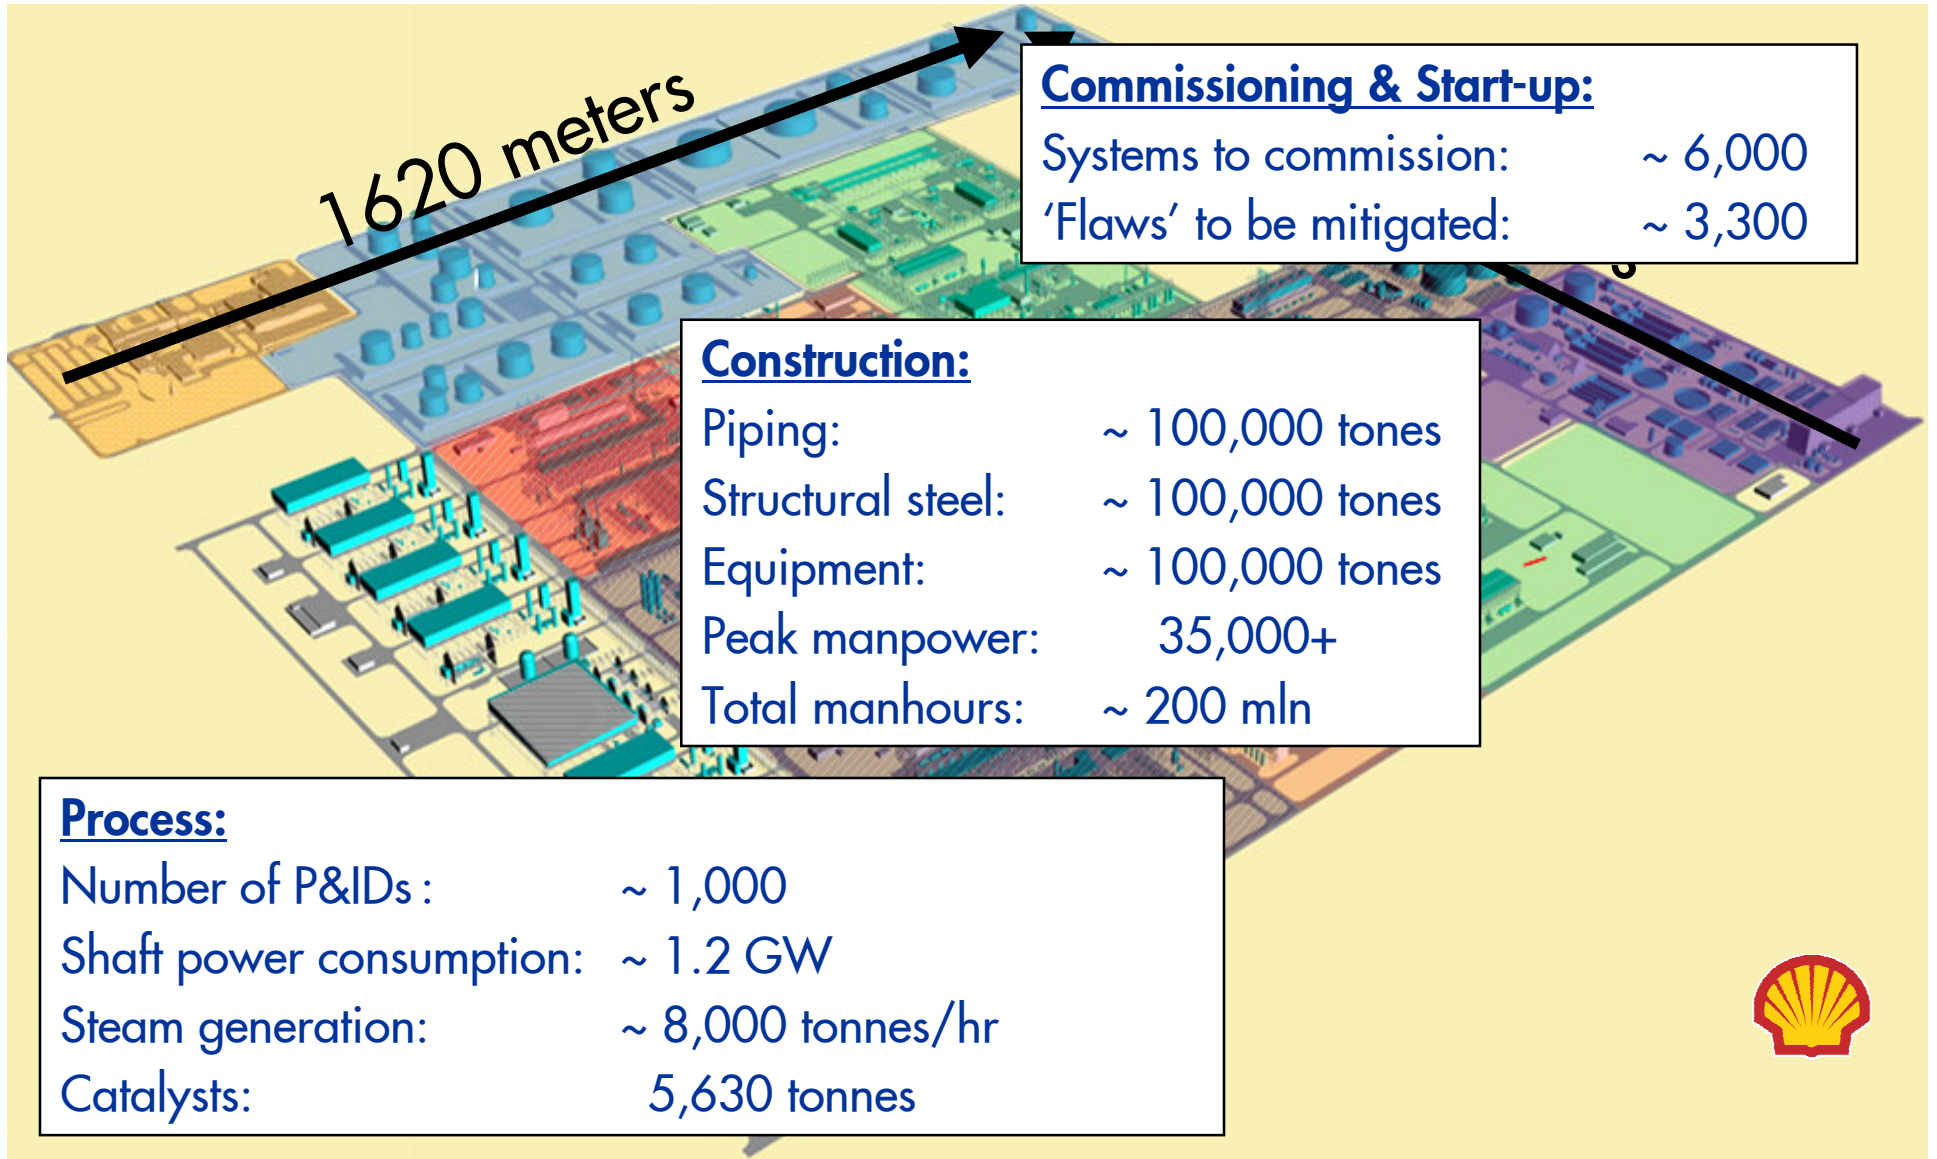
1620 meters

Commissioning & Start-up:
Systems to commission: ~ 6,000
'Flaws' to be mitigated: ~ 3,300

Construction:
Piping: ~ 100,000 tones
Structural steel: ~ 100,000 tones
Equipment: ~ 100,000 tones
Peak manpower: 35,000+
Total manhours: ~ 200 mln

Process:
Number of P&IDs : ~ 1,000
Shaft power consumption: ~ 1.2 GW
Steam generation: ~ 8,000 tonnes/hr
Catalysts: 5,630 tonnes